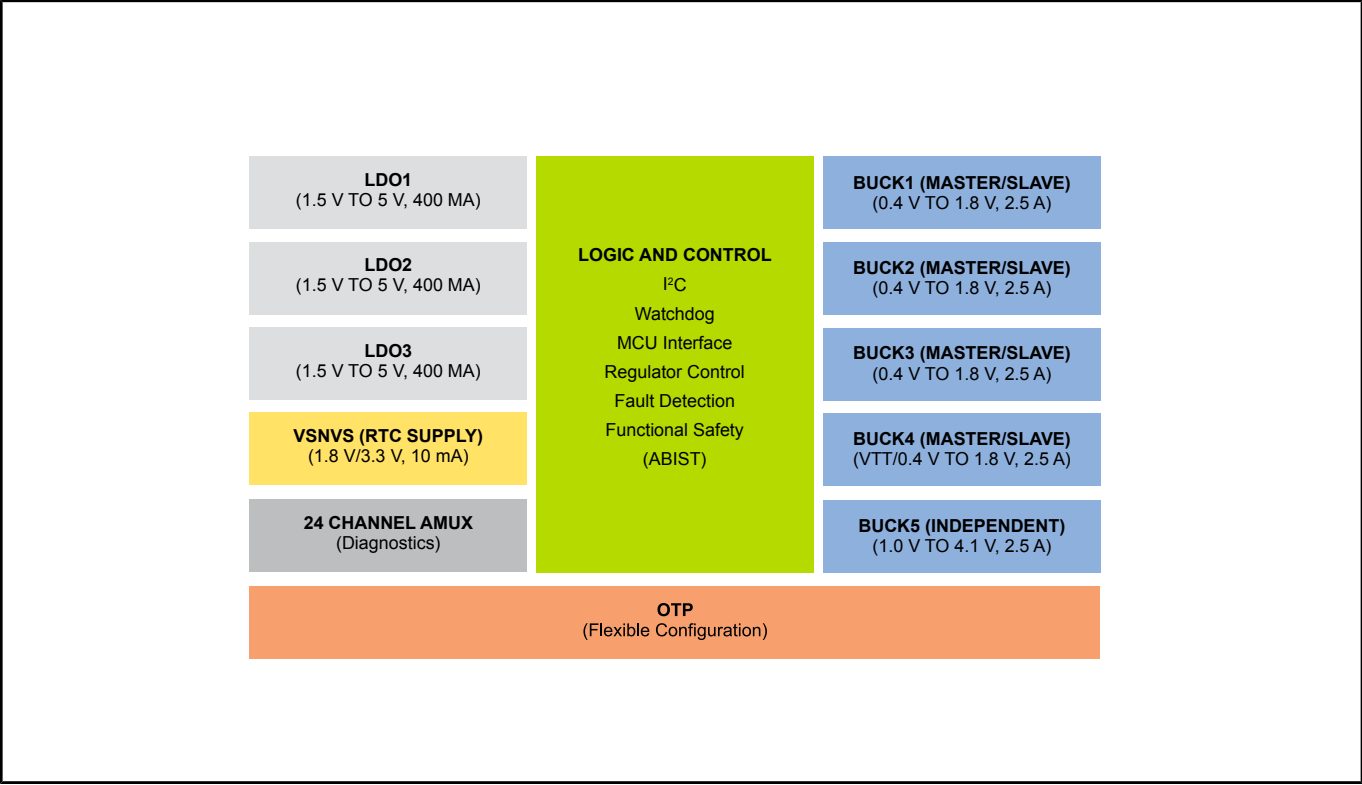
LDO1
(1.5 V TO 5 V, 400 MA)

LDO2
(1.5 V TO 5 V, 400 MA)

LDO3
(1.5 V TO 5 V, 400 MA)

VSNVS (RTC SUPPLY)
(1.8 V/3.3 V, 10 mA)

24 CHANNEL AMUX
(Diagnostics)

LOGIC AND CONTROL
$I^2C$
Watchdog
MCU Interface
Regulator Control
Fault Detection
Functional Safety
(ABIST)

BUCK1 (MASTER/SLAVE)
(0.4 V TO 1.8 V, 2.5 A)

BUCK2 (MASTER/SLAVE)
(0.4 V TO 1.8 V, 2.5 A)

BUCK3 (MASTER/SLAVE)
(0.4 V TO 1.8 V, 2.5 A)

BUCK4 (MASTER/SLAVE)
(VTT/0.4 V TO 1.8 V, 2.5 A)

BUCK5 (INDEPENDENT)
(1.0 V TO 4.1 V, 2.5 A)

OTP
(Flexible Configuration)